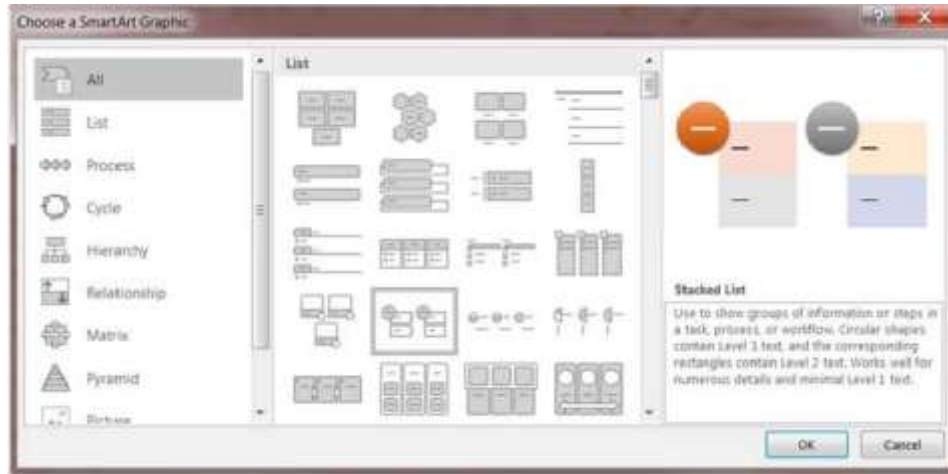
Choose a SmartArt Graphic

?

All
List
Process
Cycle
Hierarchy
Relationship
Matrix
Pyramid
Picture

List

Stacked List

Use to show groups of information or steps in a task, process, or workflow. Circular shapes contain Level 1 text, and the corresponding rectangles contain Level 2 text. Works well for numerous details and minimal Level 1 text.

OK
Cancel